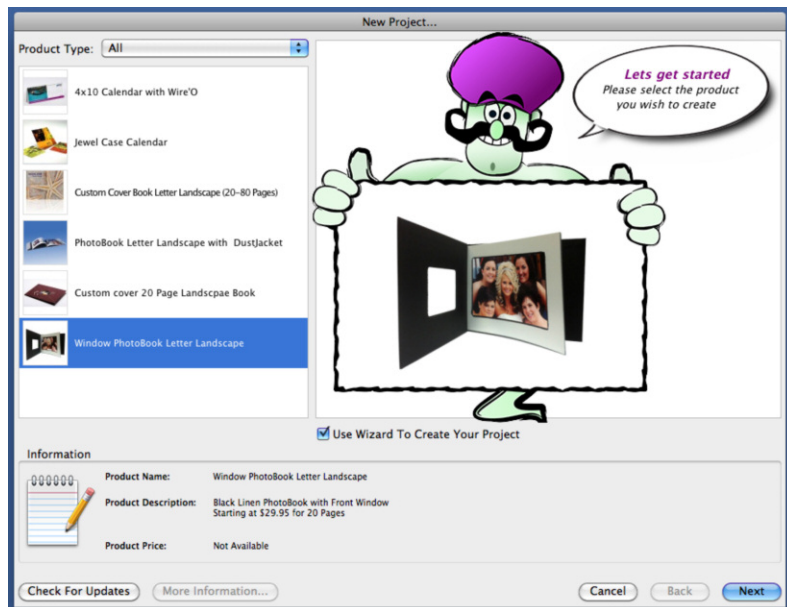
New Project...

Product Type: All

4x10 Calendar with Wire'O

Jewel Case Calendar

Custom Cover Book Letter Landscape (20-80 Pages)

PhotoBook Letter Landscape with DustJacket

Custom cover 20 Page Landscpae Book

Window PhotoBook Letter Landscape

Lets get started
Please select the product you wish to create

Use Wizard To Create Your Project

Information

| | |
|---|---|
| Product Name: | Window PhotoBook Letter Landscape |
| Product Description: | Black Linen PhotoBook with Front Window Starting at $29.95 for 20 Pages |
| Product Price: | Not Available |

Check For Updates | More Information... | Cancel | Back | Next